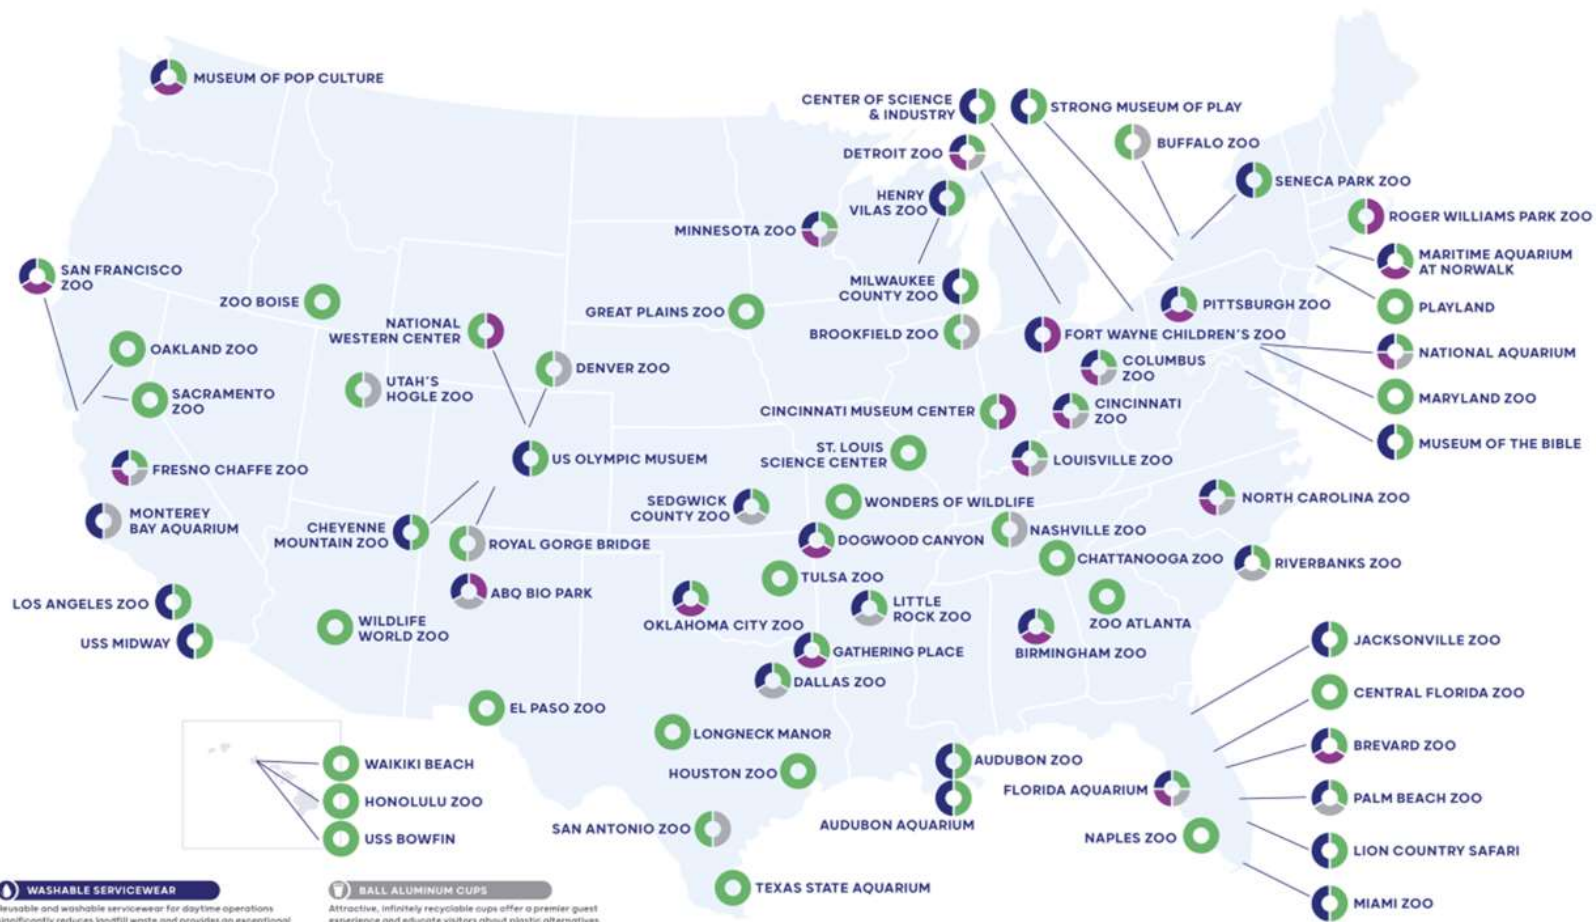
MUSEUM OF POP CULTURE

CENTER OF SCIENCE & INDUSTRY

STRONG MUSEUM OF PLAY

BUFFALO ZOO

DETROIT ZOO

SENECA PARK ZOO

HENRY VILAS ZOO

ROGER WILLIAMS PARK ZOO

MINNESOTA ZOO

MARITIME AQUARIUM AT NORWALK

SAN FRANCISCO ZOO

MILWAUKEE COUNTY ZOO

ZOO BOISE

GREAT PLAINS ZOO

PITTSBURGH ZOO

PLAYLAND

BROOKFIELD ZOO

NATIONAL WESTERN CENTER

FORT WAYNE CHILDREN'S ZOO

OAKLAND ZOO

COLUMBUS ZOO

NATIONAL AQUARIUM

DENVER ZOO

UTAH'S HOGLE ZOO

SACRAMENTO ZOO

MARYLAND ZOO

CINCINNATI ZOO

CINCINNATI MUSEUM CENTER

MUSEUM OF THE BIBLE

ST. LOUIS SCIENCE CENTER

US OLYMPIC MUSUEM

FRESNO CHAFFE ZOO

LOUISVILLE ZOO

NORTH CAROLINA ZOO

SEDGWICK COUNTY ZOO

WONDERS OF WILDLIFE

MONTEREY BAY AQUARIUM

CHEYENNE MOUNTAIN ZOO

NASHVILLE ZOO

DOGWOOD CANYON

ROYAL GORGE BRIDGE

CHATTANOOGA ZOO

RIVERBANKS ZOO

TULSA ZOO

ABQ BIO PARK

LOS ANGELES ZOO

LITTLE ROCK ZOO

ZOO ATLANTA

WILDLIFE WORLD ZOO

OKLAHOMA CITY ZOO

JACKSONVILLE ZOO

USS MIDWAY

GATHERING PLACE

BIRMINGHAM ZOO

DALLAS ZOO

CENTRAL FLORIDA ZOO

EL PASO ZOO

LONGNECK MANOR

BREVARD ZOO

AUDUBON ZOO

WAIKIKI BEACH

HOUSTON ZOO

FLORIDA AQUARIUM

HONOLULU ZOO

PALM BEACH ZOO

AUDUBON AQUARIUM

SAN ANTONIO ZOO

USS BOWFIN

NAPLES ZOO

LION COUNTRY SAFARI

TEXAS STATE AQUARIUM

MIAMI ZOO

WASHABLE SERVICEWEAR

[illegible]eusable and washable servicewear for daytime operations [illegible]ignificantly reduces landfill waste and provides an exceptional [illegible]

BALL ALUMINUM CUPS

Attractive, infinitely recyclable cups offer a premier guest experience and educate visitors about plastic alternatives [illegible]